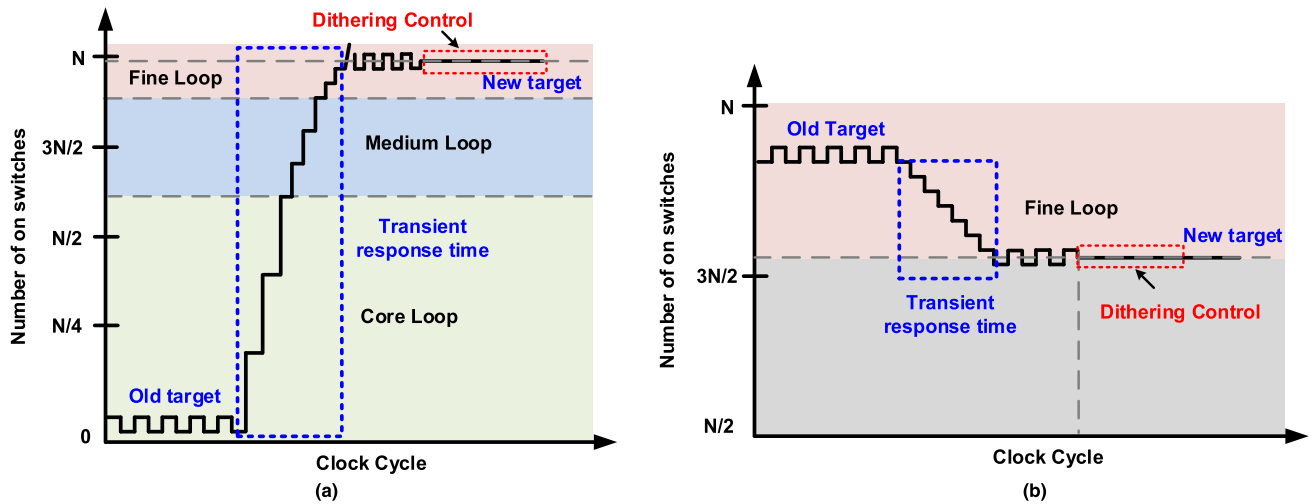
Dithering Control

N

Fine Loop

New target

3N/2

Medium Loop

N/2

Transient response time

N/4

Core Loop

Old target

0

Number of on switches

Clock Cycle

(a)

N

Old Target

Fine Loop

New target

3N/2

Transient response time

Dithering Control

N/2

Number of on switches

Clock Cycle

(b)